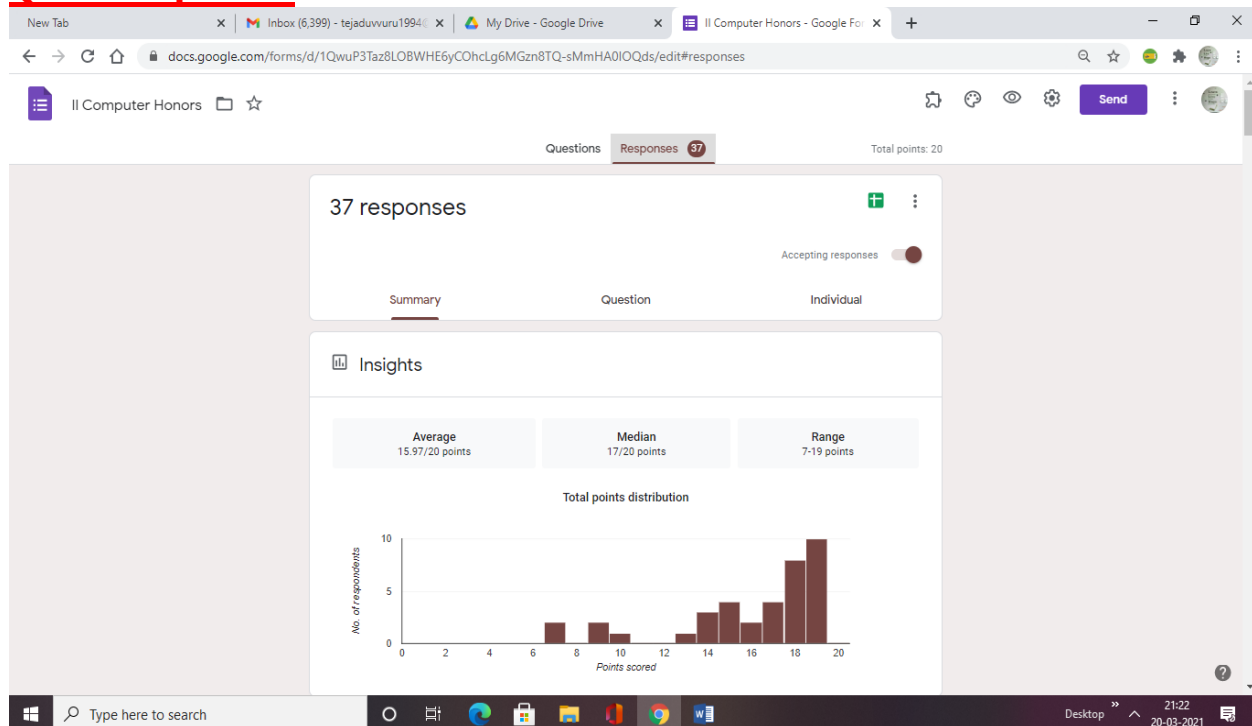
New Tab
Inbox (6,399) - tejaduvvuru1994
My Drive - Google Drive
II Computer Honors - Google Fo
docs.google.com/forms/d/1QwuP3Taz8LOBWHE6yCOhcLg6MGzn8TQ-sMmHA0IOQds/edit#responses

II Computer Honors
Send
Questions
Responses 37
Total points: 20

37 responses
Accepting responses
Summary
Question
Individual

Insights

| Average | Median | Range |
|---|---|---|
| 15.97/20 points | 17/20 points | 7-19 points |

Total points distribution
10
5
0
No. of respondents
0 2 4 6 8 10 12 14 16 18 20
Points scored

Type here to search
Desktop
21:22
20-03-2021